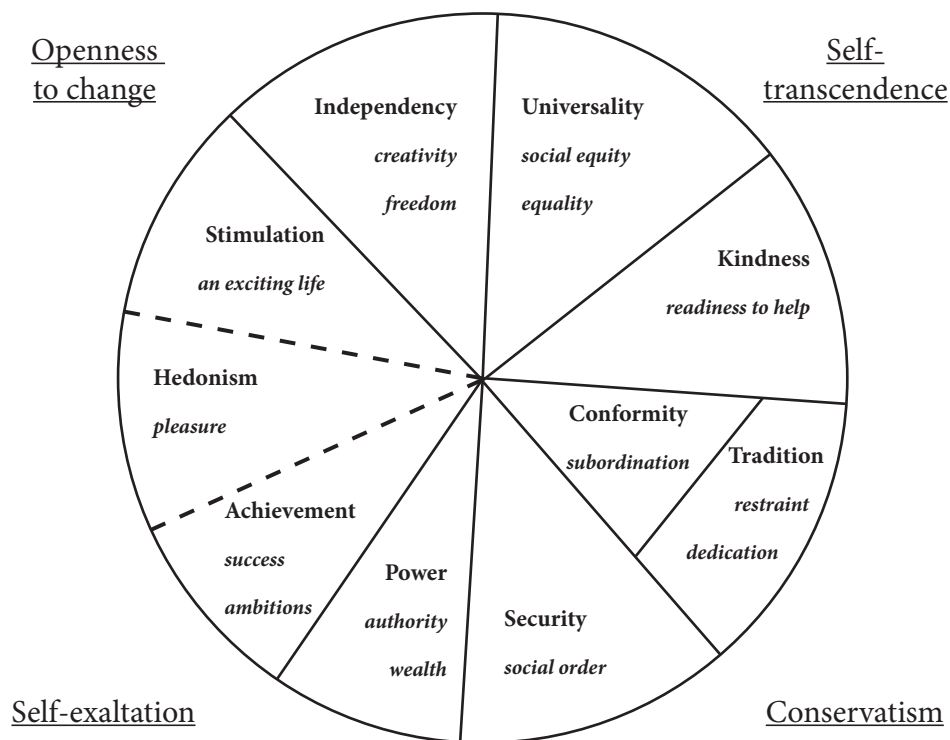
Openness to change

Self-transcendence

Independency
creativity
freedom

Universality
social equity
equality

Stimulation
an exciting life

Kindness
readiness to help

Hedonism
pleasure

Conformity
subordination

Tradition
restraint
dedication

Achievement
success
ambitions

Power
authority
wealth

Security
social order

Self-exaltation

Conservatism